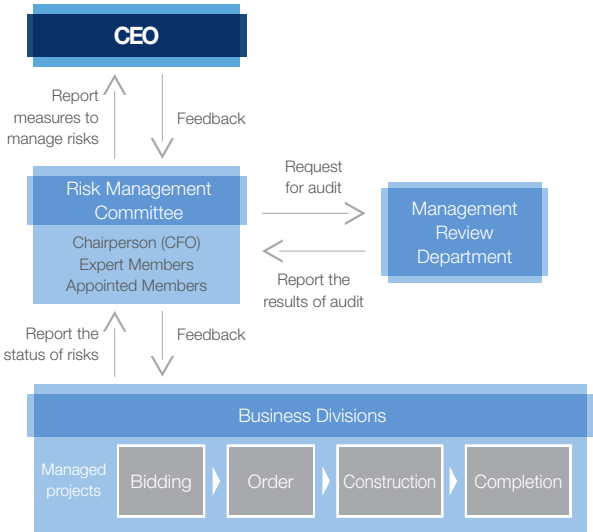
CEO

Report measures to manage risks

Feedback

Risk Management Committee

Chairperson (CFO)
Expert Members
Appointed Members

Request for audit

Management Review Department

Report the results of audit

Report the status of risks

Feedback

Business Divisions

Managed projects

Bidding

Order

Construction

Completion